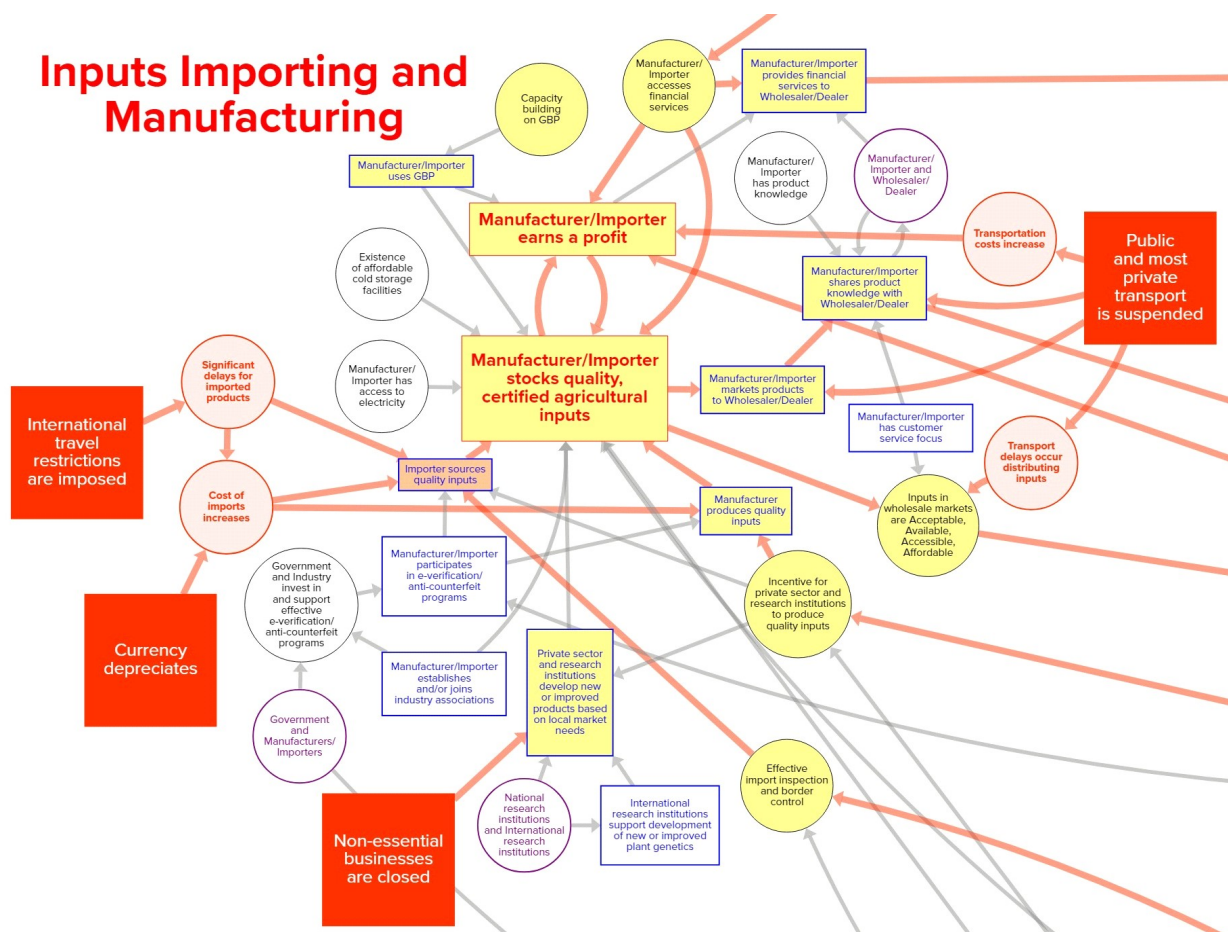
Inputs Importing and Manufacturing

Capacity building on GBP

Manufacturer/ Importer accesses financial services

Manufacturer/Importer provides financial services to Wholesaler/Dealer

Manufacturer/Importer uses GBP

Manufacturer/ Importer has product knowledge

Manufacturer/ Importer and Wholesaler/ Dealer

Manufacturer/Importer earns a profit

Transportation costs increase

Public and most private transport is suspended

Existence of affordable cold storage facilities

Manufacturer/Importer shares product knowledge with Wholesaler/Dealer

Manufacturer/ Importer has access to electricity

Manufacturer/Importer stocks quality, certified agricultural inputs

Significant delays for imported products

Manufacturer/Importer markets products to Wholesaler/Dealer

International travel restrictions are imposed

Manufacturer/Importer has customer service focus

Transport delays occur distributing inputs

Importer sources quality inputs

Cost of imports increases

Manufacturer produces quality inputs

Inputs in wholesale markets are Acceptable, Available, Accessible, Affordable

Government and Industry invest in and support effective e-verification/ anti-counterfeit programs

Manufacturer/Importer participates in e-verification/ anti-counterfeit programs

Incentive for private sector and research institutions to produce quality inputs

Currency depreciates

Private sector and research institutions develop new or improved products based on local market needs

Manufacturer/Importer establishes and/or joins industry associations

Government and Manufacturers/ Importers

Effective import inspection and border control

Non-essential businesses are closed

National research institutions and International research institutions

International research institutions support development of new or improved plant genetics